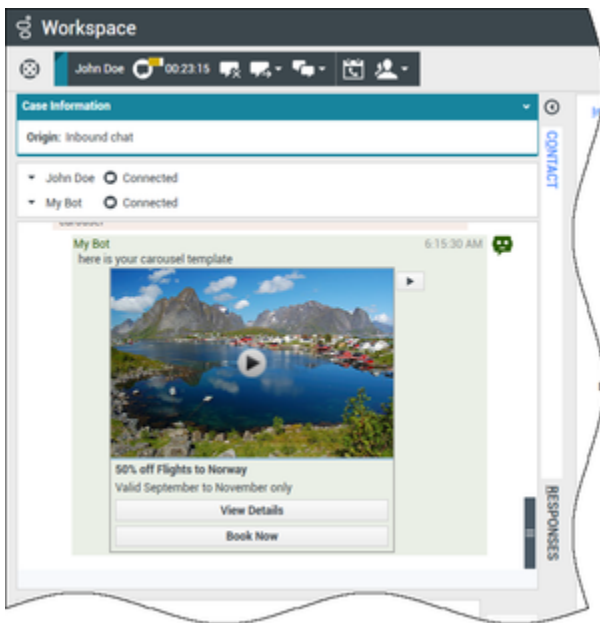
Workspace

John Doe 00:23:15

Case Information

Origin: Inbound chat

CONTACT

John Doe Connected

My Bot Connected

My Bot 6:15:30 AM

here is your carousel template

50% off Flights to Norway

Valid September to November only

View Details

Book Now

RESPONSES